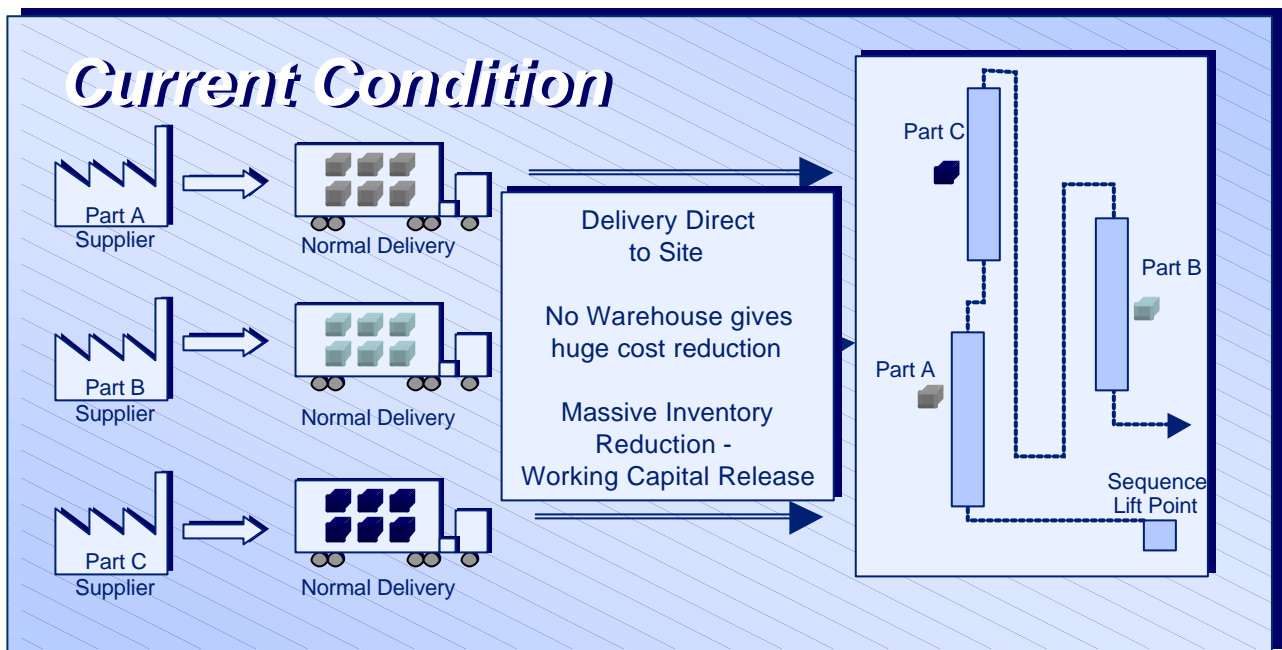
Current Condition

Part A Supplier

Normal Delivery

Part B Supplier

Normal Delivery

Part C Supplier

Normal Delivery

Delivery Direct to Site

No Warehouse gives huge cost reduction

Massive Inventory Reduction - Working Capital Release

Part C

Part B

Part A

Sequence Lift Point